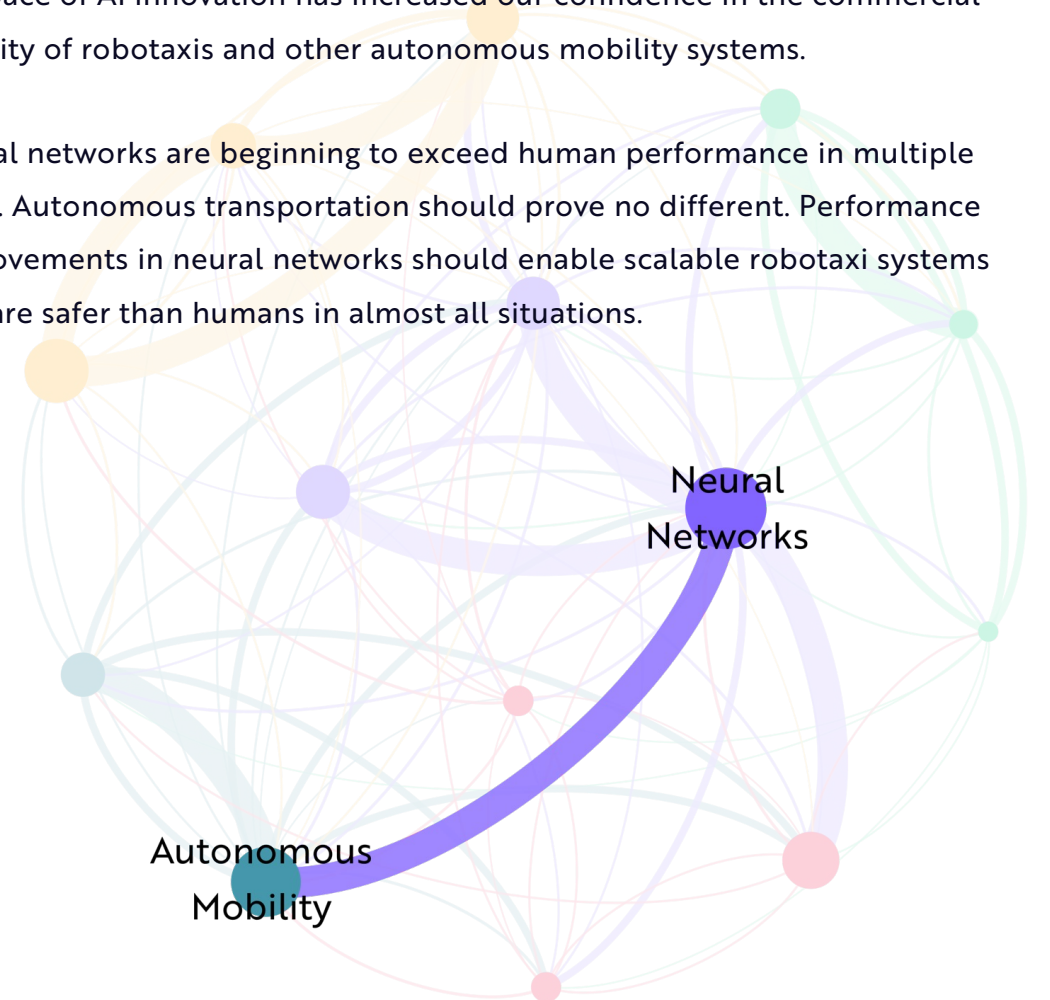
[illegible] of AI innovation has increased our confidence in the commercial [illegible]ity of robotaxis and other autonomous mobility systems.

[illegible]al networks are beginning to exceed human performance in multiple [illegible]. Autonomous transportation should prove no different. Performance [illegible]ovements in neural networks should enable scalable robotaxi systems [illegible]re safer than humans in almost all situations.

Neural Networks

Autonomous Mobility